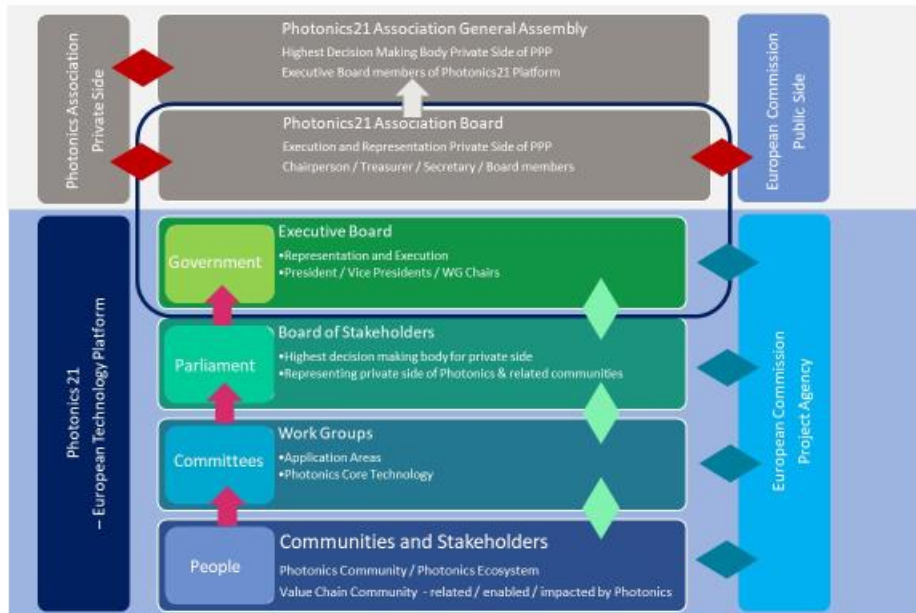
Photonics Association Private Side

Photonics21 Association General Assembly
Highest Decision Making Body Private Side of PPP
Executive Board members of Photonics21 Platform

Photonics21 Association Board
Execution and Representation Private Side of PPP
Chairperson / Treasurer / Secretary / Board members

European Commission Public Side

Photonics 21 – European Technology Platform

Government
Executive Board
•Representation and Execution
•President / Vice Presidents / WG Chairs

Parliament
Board of Stakeholders
•Highest decision making body for private side
•Representing private side of Photonics & related communities

Committees
Work Groups
•Application Areas
•Photonics Core Technology

People
Communities and Stakeholders
Photonics Community / Photonics Ecosystem
Value Chain Community - related / enabled / impacted by Photonics

European Commission Project Agency